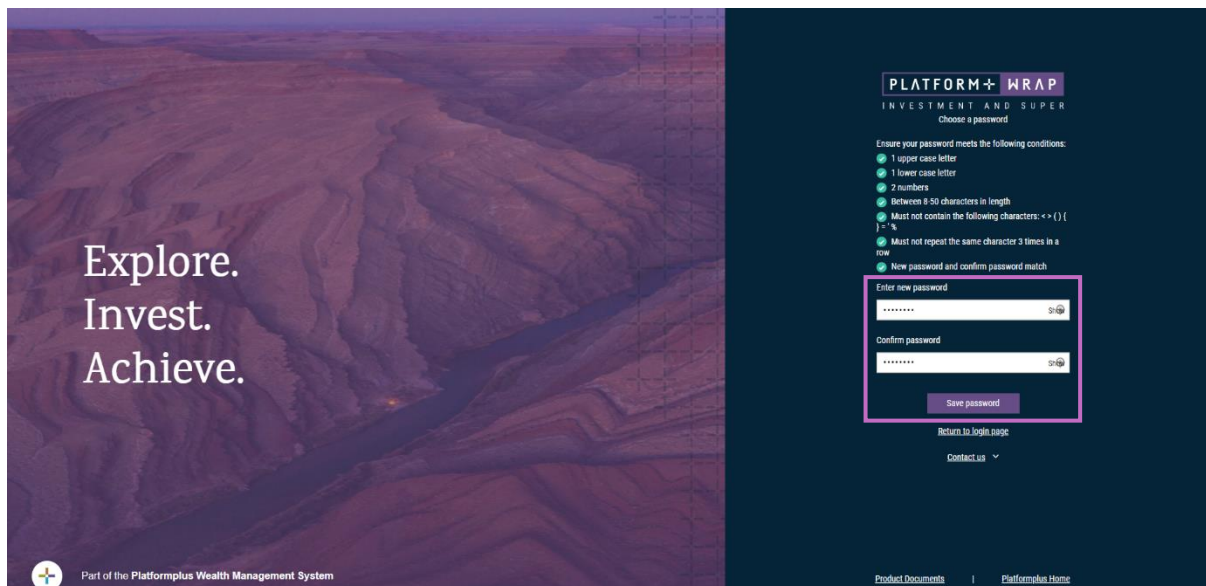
Explore.
Invest.
Achieve.

Part of the **Platformplus Wealth Management System**

PLATFORM+ WRAP
INVESTMENT AND SUPER
Choose a password

Ensure your password meets the following conditions:
1 upper case letter
1 lower case letter
2 numbers
Between 8-50 characters in length
Must not contain the following characters: < > ( ) { } = ' %
Must not repeat the same character 3 times in a row
New password and confirm password match

Enter new password
••••••••• Show

Confirm password
••••••••• Show

Save password

Return to login page

Contact us

Product Documents | Platformplus Home